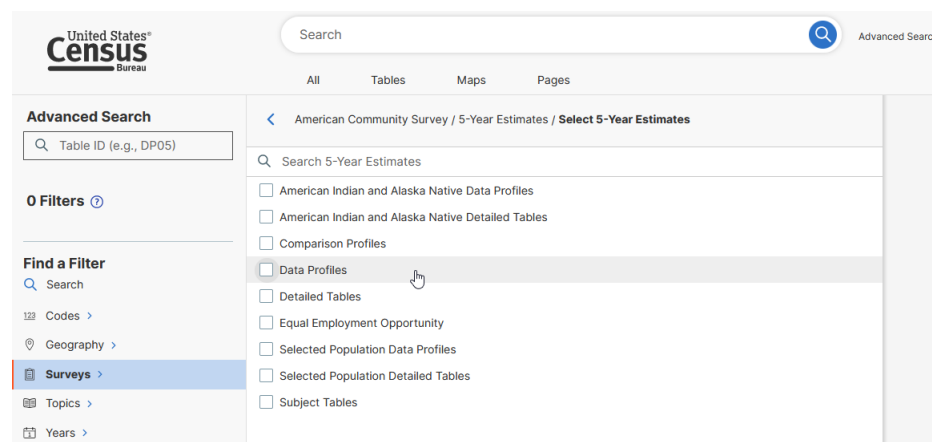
United States®
Census
Bureau

Search

Advanced Searc

All Tables Maps Pages

Advanced Search

Table ID (e.g., DP05)

0 Filters

Find a Filter

Search

Codes >

Geography >

Surveys >

Topics >

Years >

American Community Survey / 5-Year Estimates / **Select 5-Year Estimates**

Search 5-Year Estimates

American Indian and Alaska Native Data Profiles

American Indian and Alaska Native Detailed Tables

Comparison Profiles

Data Profiles

Detailed Tables

Equal Employment Opportunity

Selected Population Data Profiles

Selected Population Detailed Tables

Subject Tables